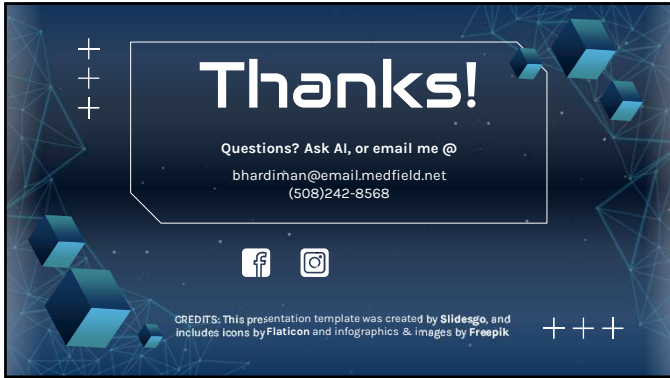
Thanks!

Questions? Ask AI, or email me @

bhardiman@email.medfield.net
(508)242-8568

CREDITS: This presentation template was created by Slidesgo, and includes icons by Flaticon and infographics & images by Freepik